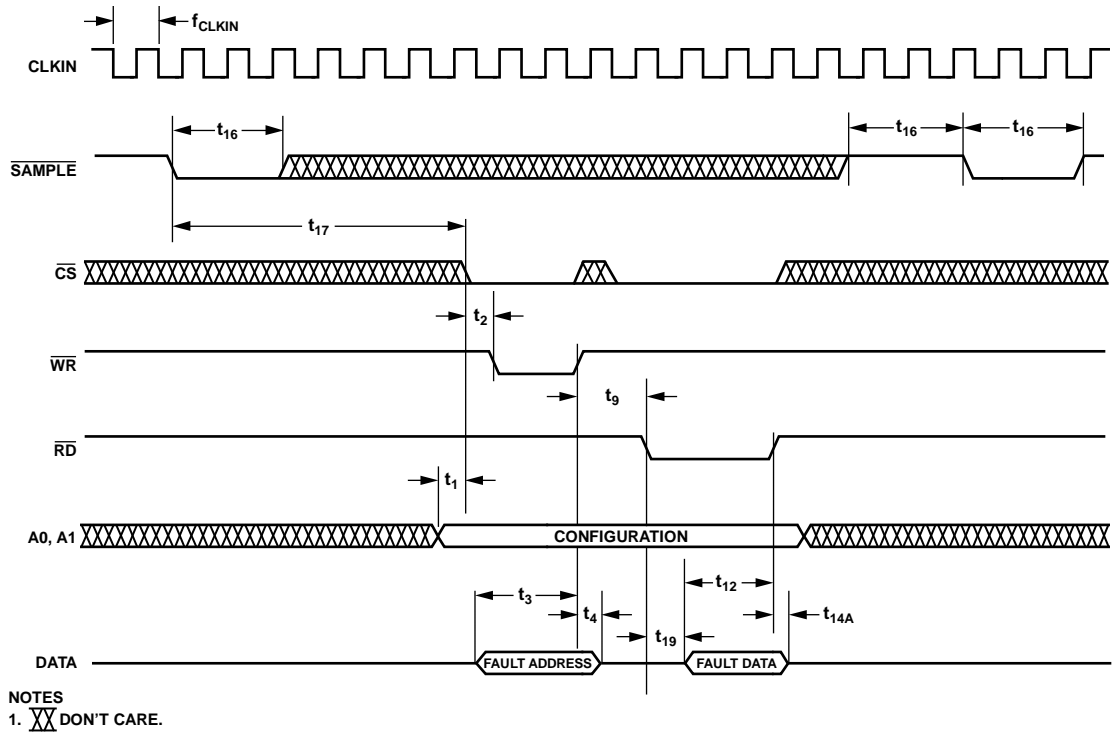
$f_{CLKIN}$

CLKIN

$t_{16}$

$t_{16}$

$t_{16}$

$\overline{SAMPLE}$

$t_{17}$

$\overline{CS}$

$t_2$

$\overline{WR}$

$t_9$

$\overline{RD}$

$t_1$

A0, A1

CONFIGURATION

$t_3$

$t_{12}$

$t_4$

$t_{14A}$

$t_{19}$

DATA

FAULT ADDRESS

FAULT DATA

NOTES
1. DON'T CARE.